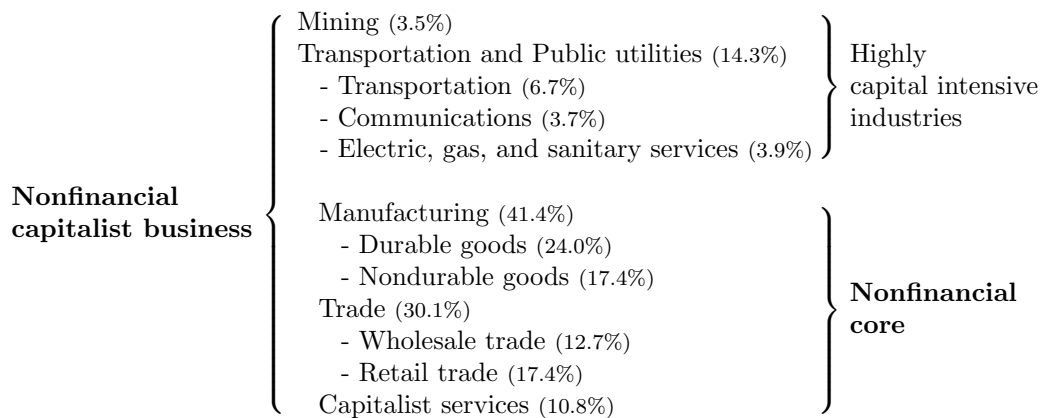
**Nonfinancial capitalist business**

Mining (3.5%)
Transportation and Public utilities (14.3%)
- Transportation (6.7%)
- Communications (3.7%)
- Electric, gas, and sanitary services (3.9%)

Highly capital intensive industries

Manufacturing (41.4%)
- Durable goods (24.0%)
- Nondurable goods (17.4%)
Trade (30.1%)
- Wholesale trade (12.7%)
- Retail trade (17.4%)
Capitalist services (10.8%)

**Nonfinancial core**